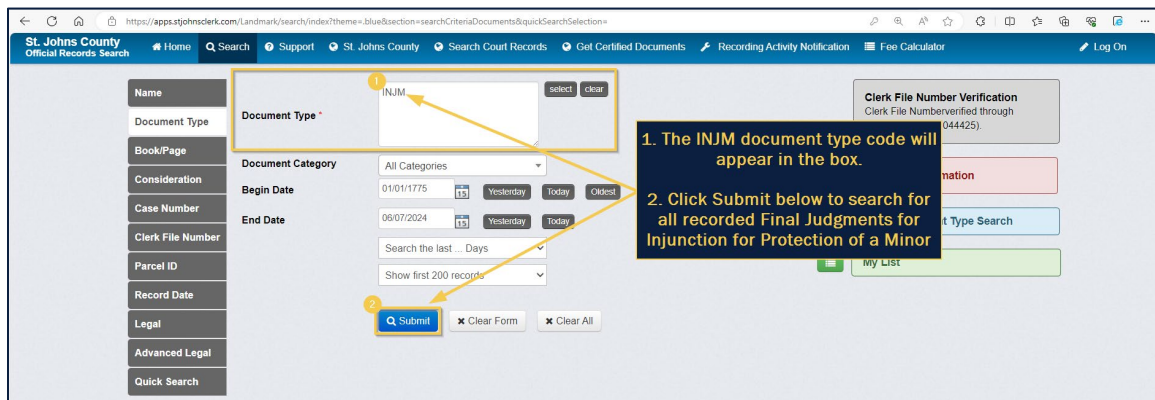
https://apps.stjohnsclerk.com/Landmark/search/index?theme=.blue&section=searchCriteriaDocuments&quickSearchSelection=

St. Johns County
Official Records Search

Home | Search | Support | St. Johns County | Search Court Records | Get Certified Documents | Recording Activity Notification | Fee Calculator | Log On

Name
Document Type
Book/Page
Consideration
Case Number
Clerk File Number
Parcel ID
Record Date
Legal
Advanced Legal
Quick Search

1

Document Type *

INJM

select | clear

Document Category: All Categories

Begin Date: 01/01/1775 | 15 | Yesterday | Today | Oldest

End Date: 06/07/2024 | 15 | Yesterday | Today

Search the last ... Days

Show first 200 records

2

Submit | Clear Form | Clear All

Clerk File Number Verification
Clerk File Numberverified through
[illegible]044425).

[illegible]mation

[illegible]t Type Search

My List

1. The INJM document type code will appear in the box.

2. Click Submit below to search for all recorded Final Judgments for Injunction for Protection of a Minor